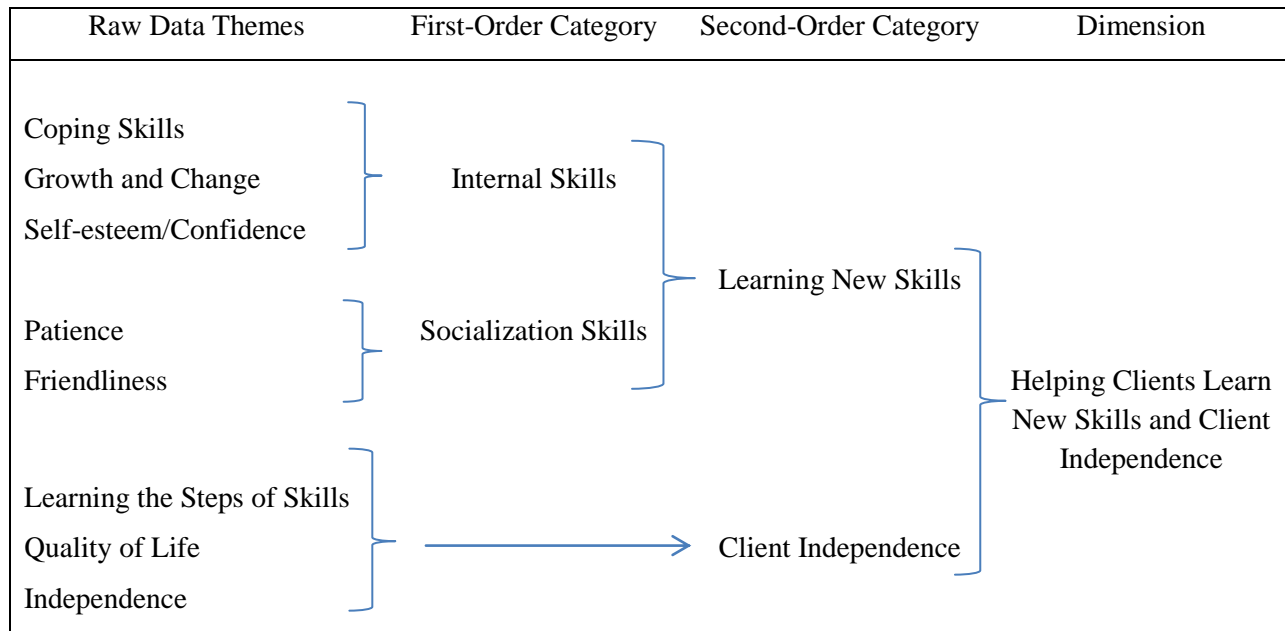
Raw Data Themes First-Order Category Second-Order Category Dimension

Coping Skills
Growth and Change
Self-esteem/Confidence

Internal Skills

Patience
Friendliness

Socialization Skills

Learning New Skills

Learning the Steps of Skills
Quality of Life
Independence

Client Independence

Helping Clients Learn New Skills and Client Independence